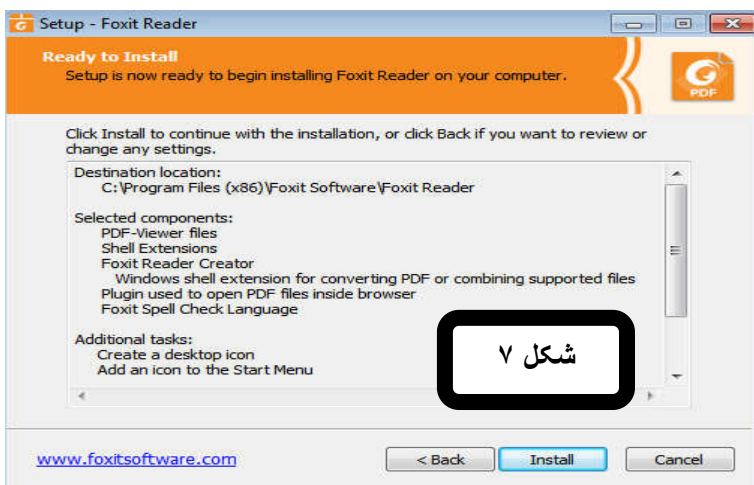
Setup - Foxit Reader

Ready to Install
Setup is now ready to begin installing Foxit Reader on your computer.

PDF

Click Install to continue with the installation, or click Back if you want to review or change any settings.

Destination location:
C:\Program Files (x86)\Foxit Software\Foxit Reader

Selected components:
PDF-Viewer files
Shell Extensions
Foxit Reader Creator
Windows shell extension for converting PDF or combining supported files
Plugin used to open PDF files inside browser
Foxit Spell Check Language

Additional tasks:
Create a desktop icon
Add an icon to the Start Menu

شكل ٧

www.foxitsoftware.com

< Back

Install

Cancel